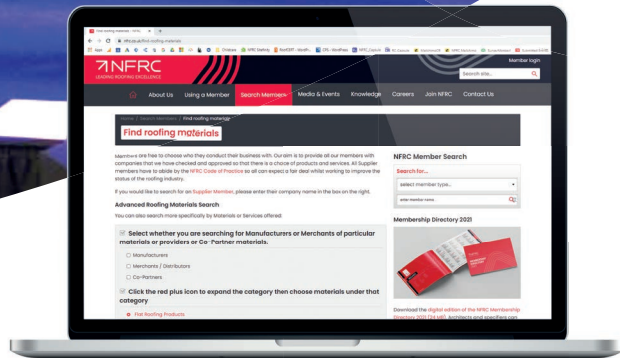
NFRC
LEADING ROOFING EXCELLENCE

Member login

Search site...

About Us | Using a Member | Search Members | Media & Events | Knowledge | Careers | Join NFRC | Contact Us

Home | Search Members | Find roofing materials

Find roofing materials

Members are free to choose who they conduct their business with. Our aim is to provide all our members with companies that we have checked and approved so that there is a choice of products and services. All Supplier members have to abide by the NFRC Code of Practice so all can expect a fair deal whilst working to improve the status of the roofing industry.

If you would like to search for an Supplier Member, please enter their company name in the box on the right.

Advanced Roofing Materials Search

You can also search more specifically by Materials or Services offered

Select whether you are searching for Manufacturers or Merchants of particular materials or providers or Co-Partner materials.

Manufacturers

Merchants / Distributors

Co-Partners

Click the red plus icon to expand the category then choose materials under that category

Flat Roofing Products

NFRC Member Search

Search for...

select member type...

enter member name...

Membership Directory 2021

Download the digital edition of the NFRC Membership Directory 2021 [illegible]